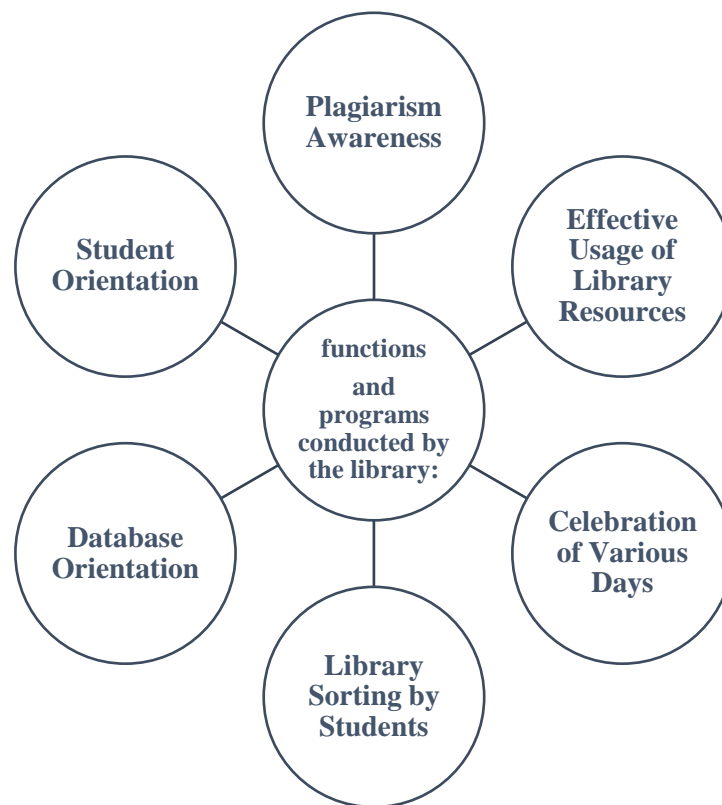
functions and programs conducted by the library:

Plagiarism Awareness

Effective Usage of Library Resources

Celebration of Various Days

Library Sorting by Students

Database Orientation

Student Orientation